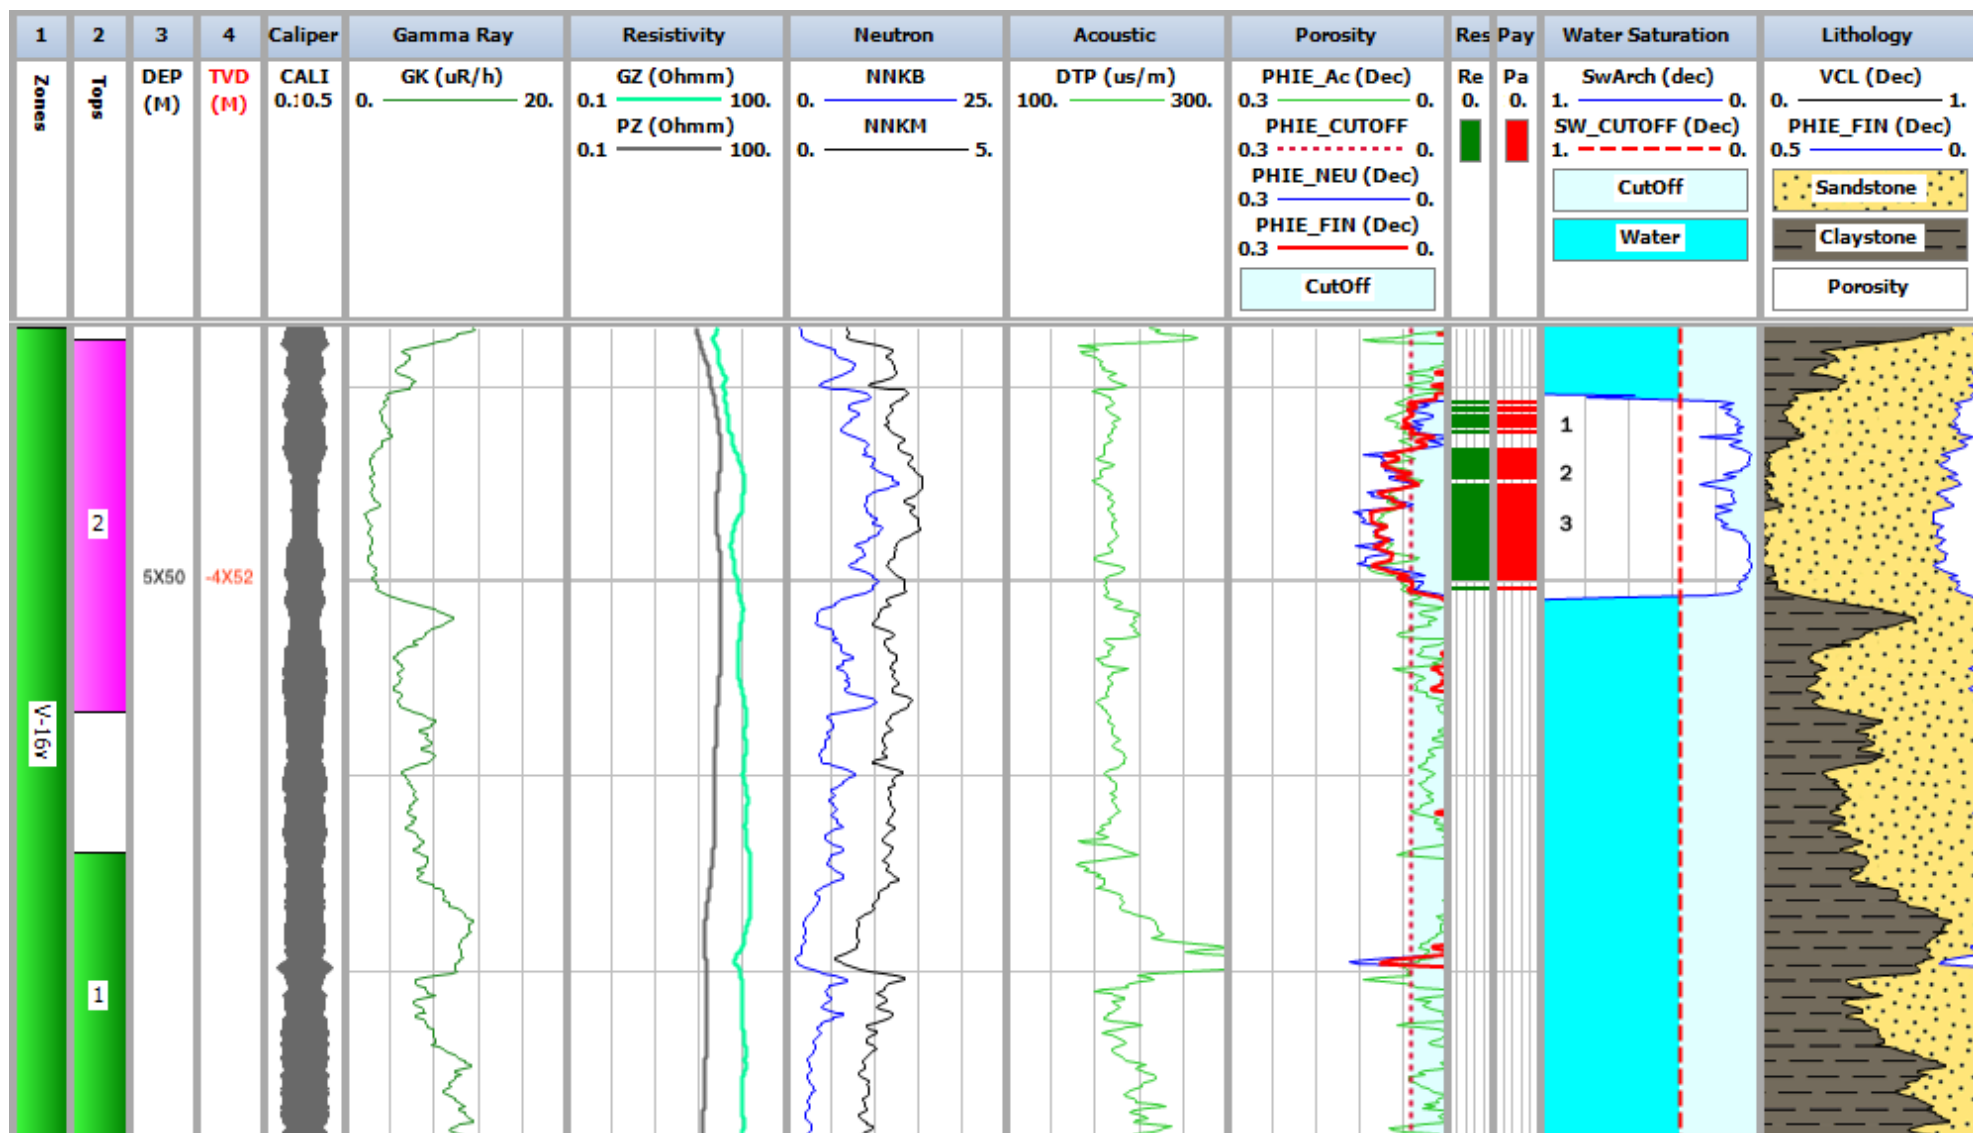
| 1 | 2 | 3 | 4 | Caliper | Gamma Ray | Resistivity | Neutron | Acoustic | Porosity | Res | Pay | Water Saturation | Lithology |
|---|---|---|---|---|---|---|---|---|---|---|---|---|---|
| Zones | Tops | DEP (M) | TVD (M) | CALI 0.:0.5 | GK (uR/h) 0. 20. | GZ (Ohmm) 0.1 100. PZ (Ohmm) 0.1 100. | NNKB 0. 25. NNKM 0. 5. | DTP (us/m) 100. 300. | PHIE_Ac (Dec) 0.3 0. PHIE_CUTOFF 0.3 0. PHIE_NEU (Dec) 0.3 0. PHIE_FIN (Dec) 0.3 0. CutOff | Re 0. | Pa 0. | SwArch (dec) 1. 0. SW_CUTOFF (Dec) 1. 0. CutOff Water | VCL (Dec) 0. 1. PHIE_FIN (Dec) 0.5 0. Sandstone Claystone Porosity |

V-16v

2

1

5X50

-4X52

1

2

3